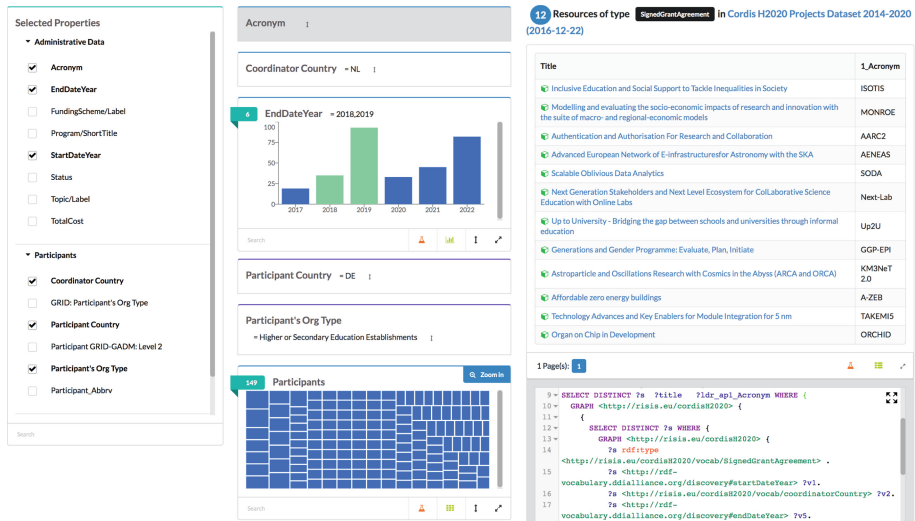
Selected Properties

Administrative Data

Acronym
EndDateYear
FundingScheme/Label
Program/ShortTitle
StartDateYear
Status
Topic/Label
TotalCost

Participants

Coordinator Country
GRID: Participant's Org Type
Participant Country
Participant GRID-GADM: Level 2
Participant's Org Type
Participant_Abbrv

Search

Acronym

Coordinator Country = NL

6 EndDateYear = 2018,2019

| 100 |
|---|
| 75 |
| 50 |
| 25 |
| 0 |

2017 2018 2019 2020 2021 2022

Search

Participant Country = DE

Participant's Org Type
= Higher or Secondary Education Establishments

149 Participants

Zoom in

Search

12 Resources of type SignedGrantAgreement in Cordis H2020 Projects Dataset 2014-2020 (2016-12-22)

| Title | 1_Acronym |
|---|---|
| Inclusive Education and Social Support to Tackle Inequalities in Society | ISOTIS |
| Modelling and evaluating the socio-economic impacts of research and innovation with the suite of macro- and regional-economic models | MONROE |
| Authentication and Authorisation For Research and Collaboration | AARC2 |
| Advanced European Network of E-infrastructuresfor Astronomy with the SKA | AENEAS |
| Scalable Oblivious Data Analytics | SODA |
| Next Generation Stakeholders and Next Level Ecosystem for CoLLaborative Science Education with Online Labs | Next-Lab |
| Up to University - Bridging the gap between schools and universities through informal education | Up2U |
| Generations and Gender Programme: Evaluate, Plan, Initiate | GGP-EPI |
| Astroparticle and Oscillations Research with Cosmics in the Abyss (ARCA and ORCA) | KM3NeT 2.0 |
| Affordable zero energy buildings | A-ZEB |
| Technology Advances and Key Enablers for Module Integration for 5 nm | TAKEMI5 |
| Organ on Chip in Development | ORCHID |

1 Page(s): 1

9 SELECT DISTINCT ?s ?title ?ldr_apl_Acronym WHERE {
10 GRAPH <http://risis.eu/cordisH2020> {
11 {
12 SELECT DISTINCT ?s WHERE {
13 GRAPH <http://risis.eu/cordisH2020> {
14 ?s rdf:type <http://risis.eu/cordisH2020/vocab/SignedGrantAgreement> .
15 ?s <http://rdf-vocabulary.ddialliance.org/discovery#startDateYear> ?v1.
16 ?s <http://risis.eu/cordisH2020/vocab/coordinatorCountry> ?v2.
17 ?s <http://rdf-vocabulary.ddialliance.org/discovery#endDateYear> ?v5.